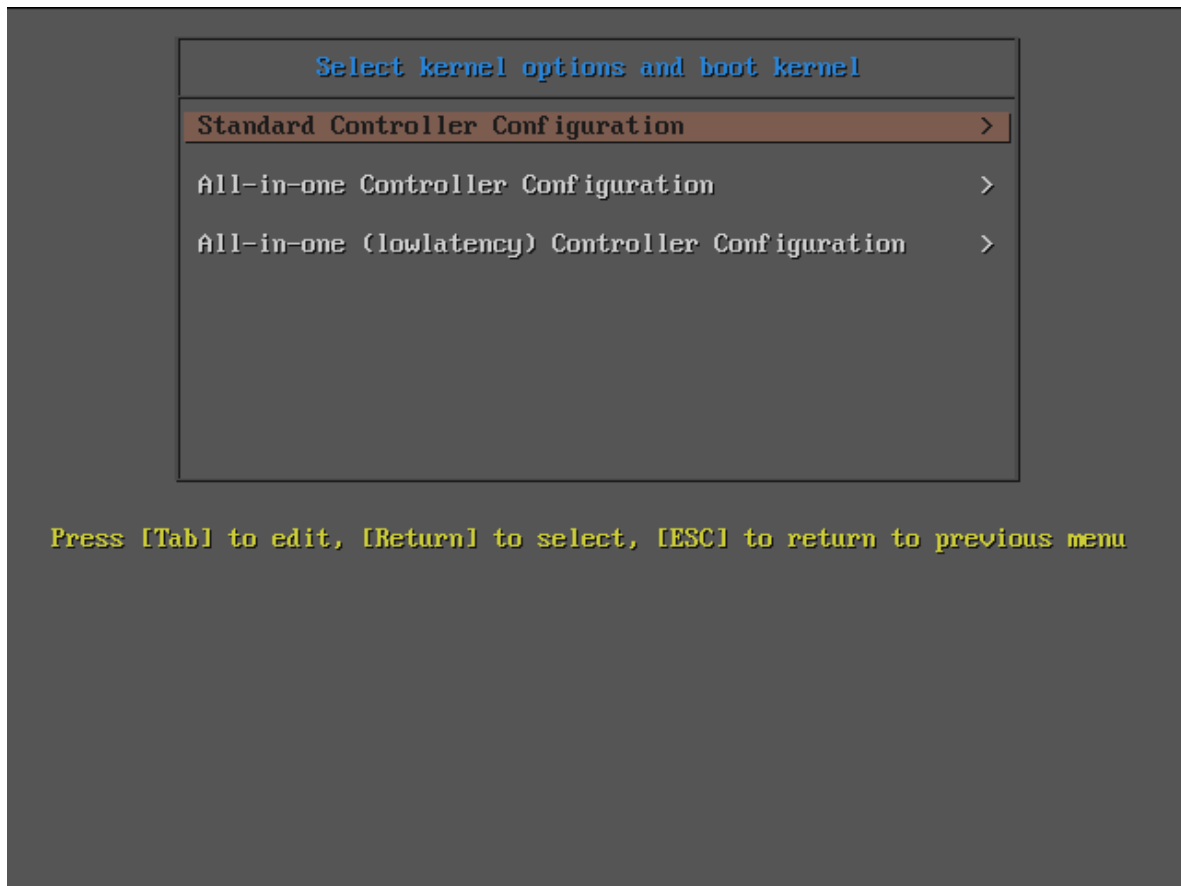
Select kernel options and boot kernel

Standard Controller Configuration >

All-in-one Controller Configuration >

All-in-one (lowlatency) Controller Configuration >

Press [Tab] to edit, [Return] to select, [ESC] to return to previous menu